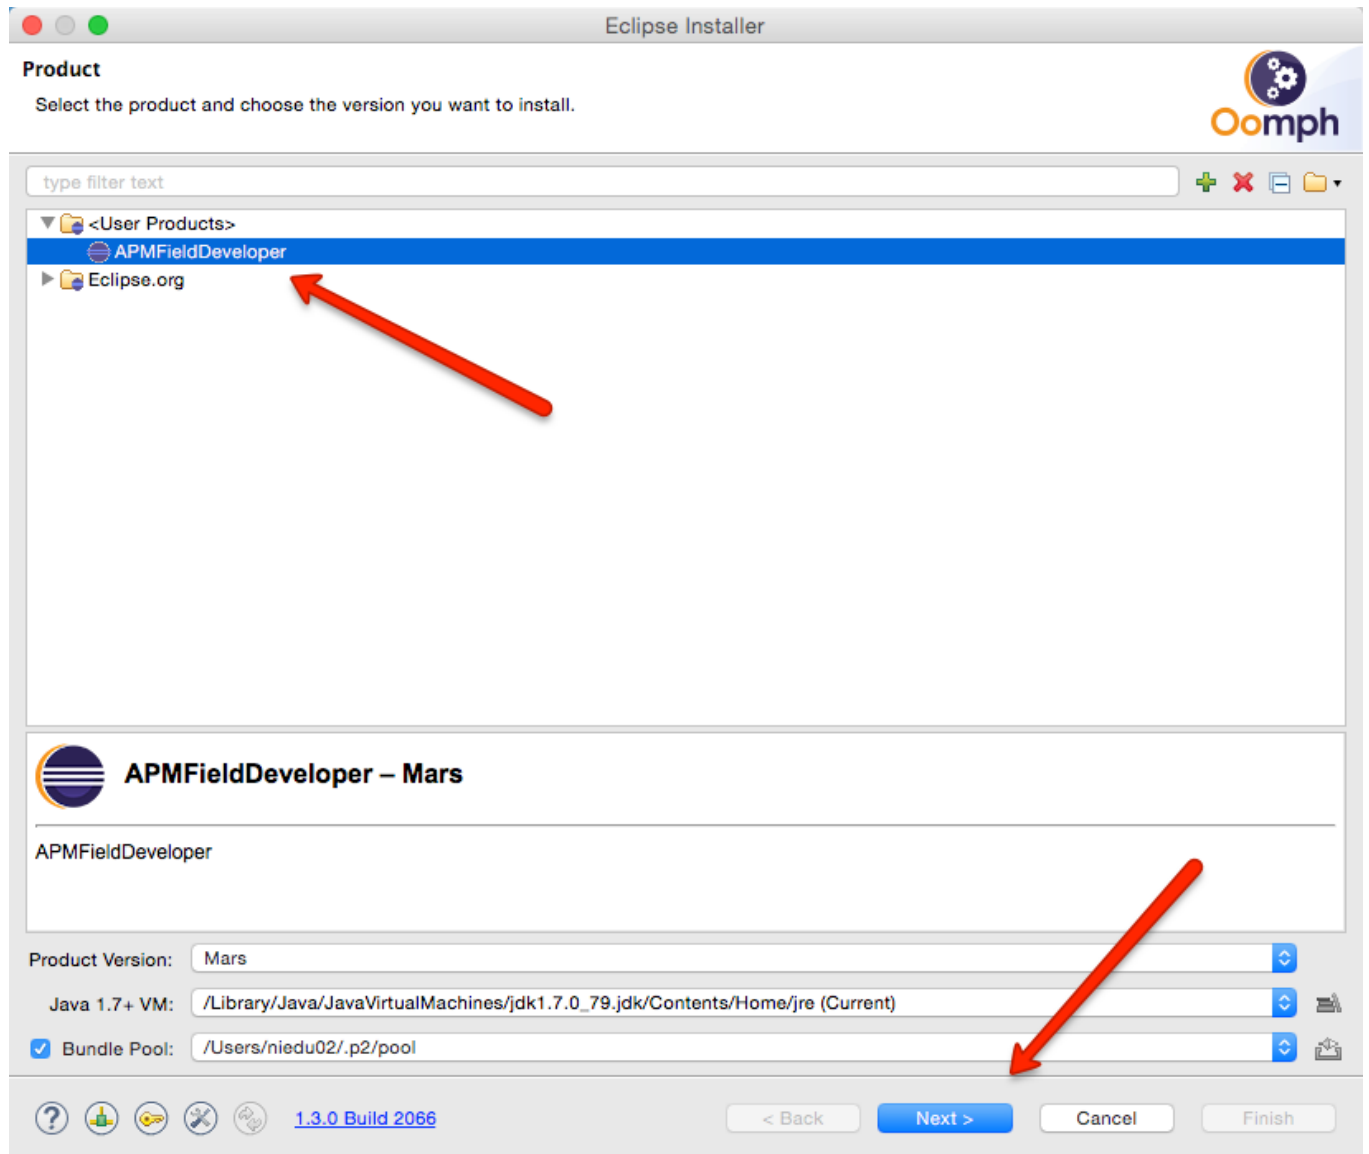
Eclipse Installer

Product

Select the product and choose the version you want to install.

Oomph

type filter text

<User Products>

APMFieldDeveloper

Eclipse.org

APMFieldDeveloper – Mars

APMFieldDeveloper

Product Version: Mars

Java 1.7+ VM: /Library/Java/JavaVirtualMachines/jdk1.7.0_79.jdk/Contents/Home/jre (Current)

Bundle Pool: /Users/niedu02/.p2/pool

1.3.0 Build 2066

< Back

Next >

Cancel

Finish